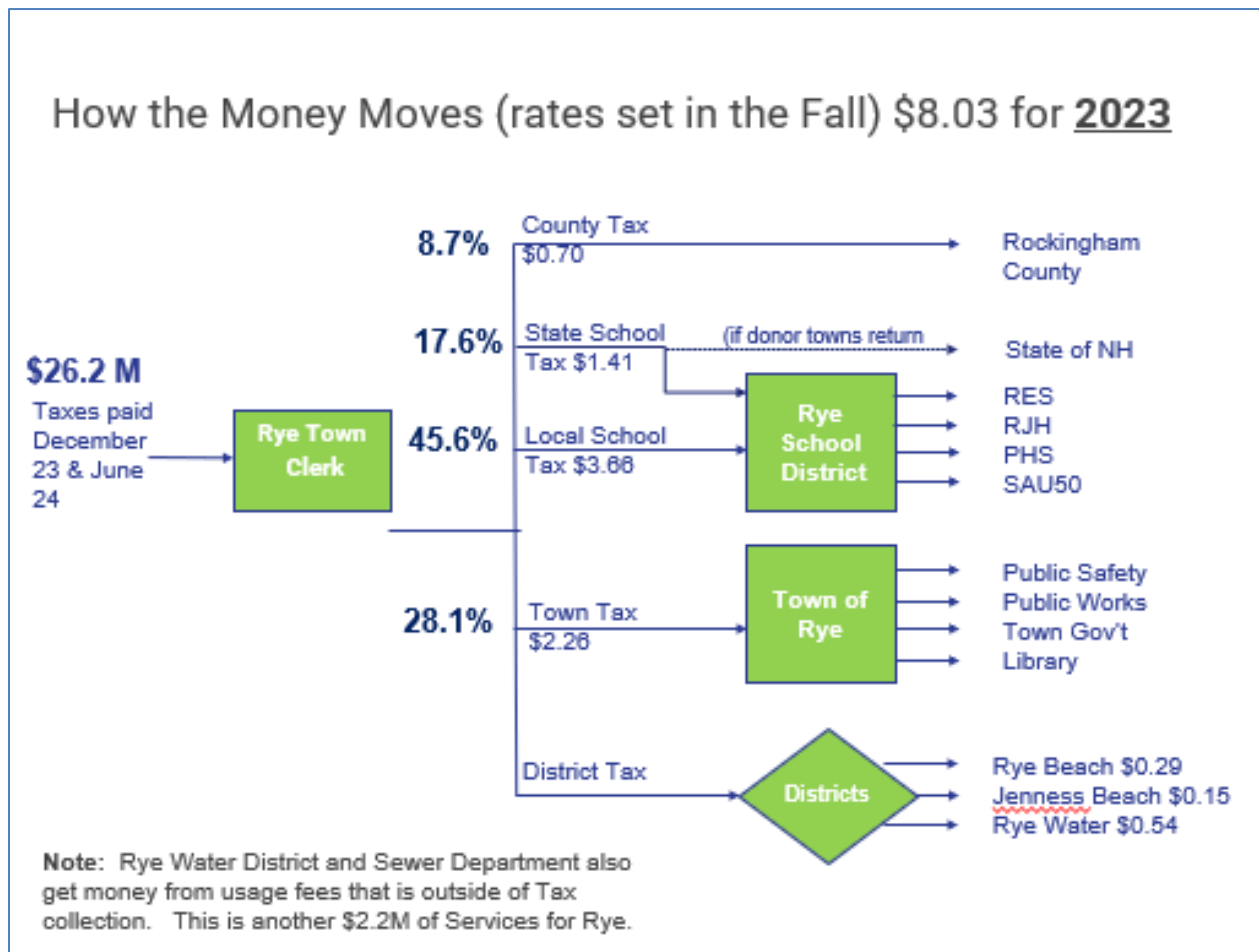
How the Money Moves (rates set in the Fall) $8.03 for **2023**

$26.2 M
Taxes paid December 23 & June 24

Rye Town Clerk

8.7%
County Tax $0.70
Rockingham County

17.6%
State School Tax $1.41
(if donor towns return
State of NH

45.6%
Local School Tax $3.66

Rye School District
RES
RJH
PHS
SAU50

28.1%
Town Tax $2.26

Town of Rye
Public Safety
Public Works
Town Gov't
Library

District Tax
Districts
Rye Beach $0.29
Jenness Beach $0.15
Rye Water $0.54

**Note:** Rye Water District and Sewer Department also get money from usage fees that is outside of Tax collection. This is another $2.2M of Services for Rye.